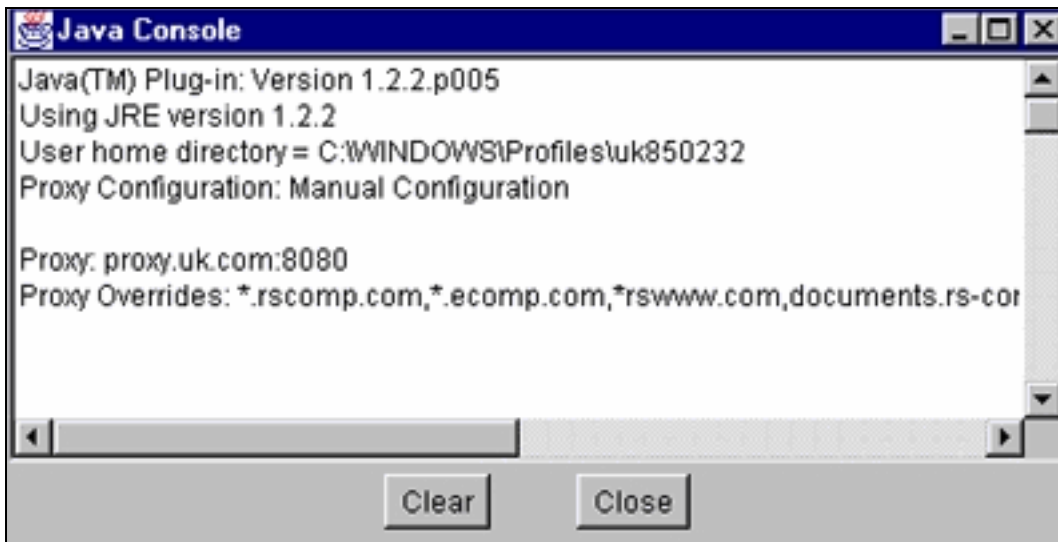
Java Console

Java(TM) Plug-in: Version 1.2.2.p005
Using JRE version 1.2.2
User home directory = C:\WINDOWS\Profiles\uk850232
Proxy Configuration: Manual Configuration

Proxy: proxy.uk.com:8080
Proxy Overrides: *.rscomp.com,*.ecomp.com,*rswww.com,documents.rs-co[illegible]

Clear Close